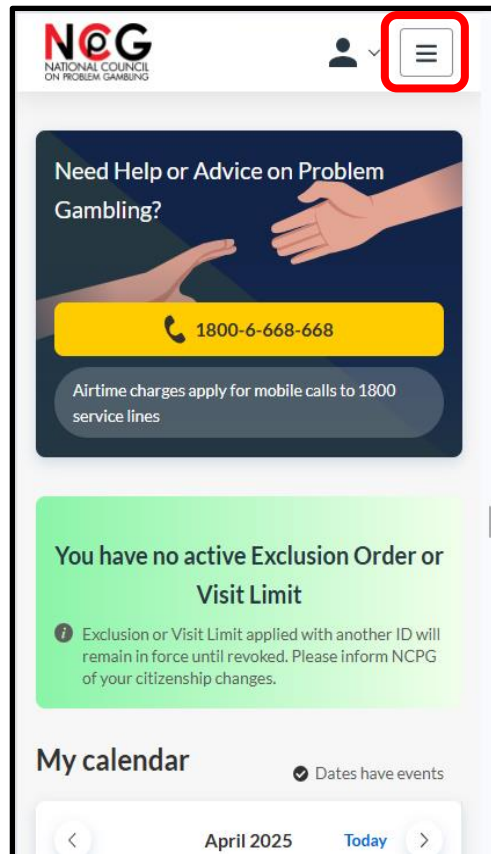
NCPG
NATIONAL COUNCIL ON PROBLEM GAMBLING

Need Help or Advice on Problem Gambling?

1800-6-668-668

Airtime charges apply for mobile calls to 1800 service lines

You have no active Exclusion Order or Visit Limit

Exclusion or Visit Limit applied with another ID will remain in force until revoked. Please inform NCPG of your citizenship changes.

My calendar

Dates have events

<

April 2025

Today

>